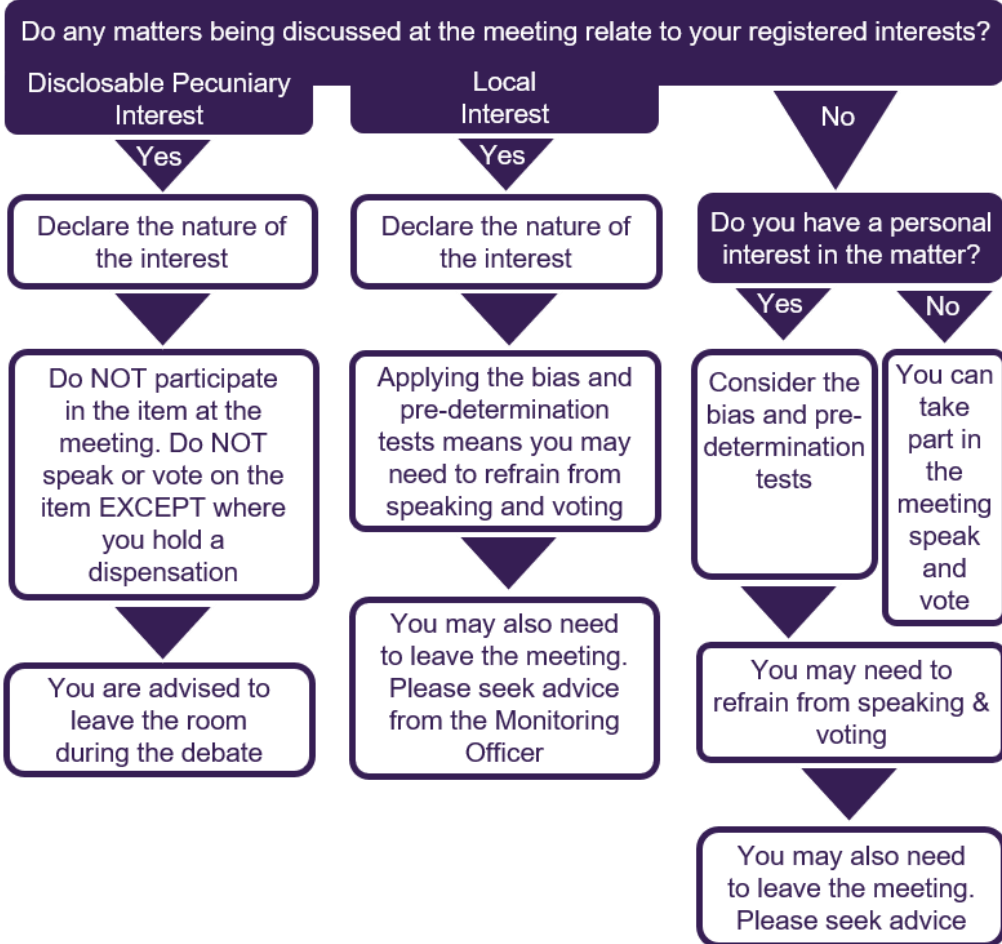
Do any matters being discussed at the meeting relate to your registered interests?

Disclosable Pecuniary Interest

Yes

Declare the nature of the interest

Do NOT participate in the item at the meeting. Do NOT speak or vote on the item EXCEPT where you hold a dispensation

You are advised to leave the room during the debate

Local Interest

Yes

Declare the nature of the interest

Applying the bias and pre-determination tests means you may need to refrain from speaking and voting

You may also need to leave the meeting. Please seek advice from the Monitoring Officer

No

Do you have a personal interest in the matter?

Yes

Consider the bias and pre-determination tests

No

You can take part in the meeting speak and vote

You may need to refrain from speaking & voting

You may also need to leave the meeting. Please seek advice